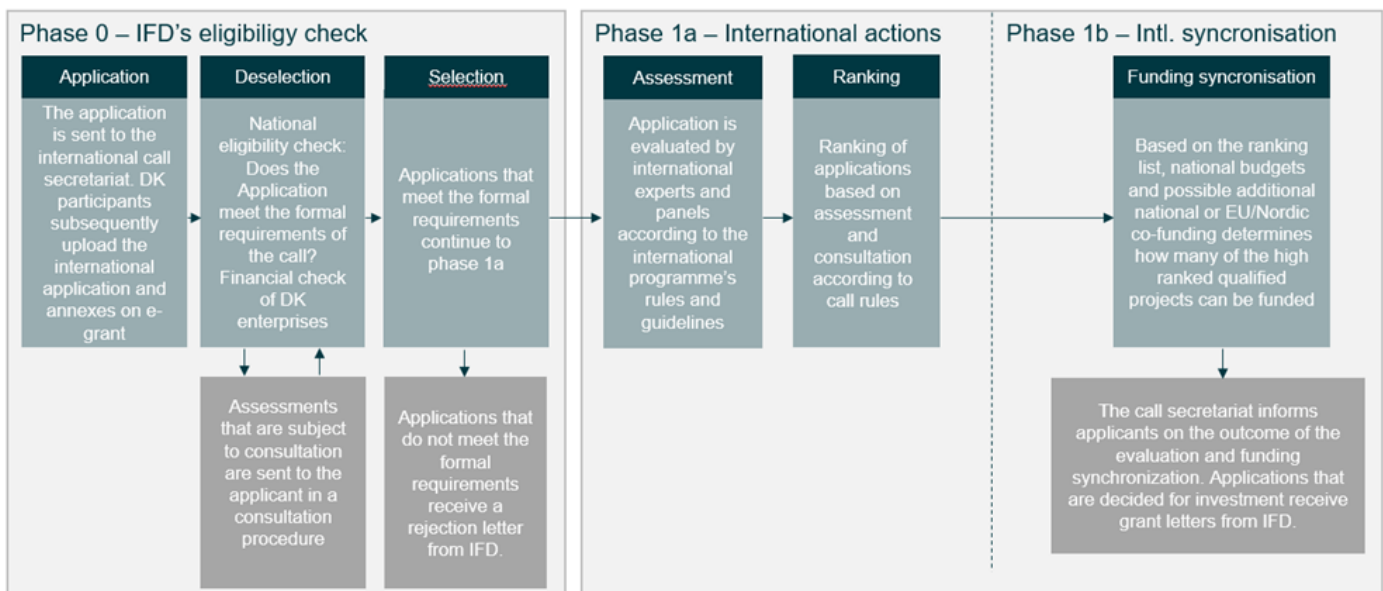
Phase 0 – IFD's eligibiligy check

Application

The application is sent to the international call secretariat. DK participants subsequently upload the international application and annexes on e-grant

Deselection

National eligibility check: Does the Application meet the formal requirements of the call? Financial check of DK enterprises

Assessments that are subject to consultation are sent to the applicant in a consultation procedure

Selection

Applications that meet the formal requirements continue to phase 1a

Applications that do not meet the formal requirements receive a rejection letter from IFD.

Phase 1a – International actions

Assessment

Application is evaluated by international experts and panels according to the international programme's rules and guidelines

Ranking

Ranking of applications based on assessment and consultation according to call rules

Phase 1b – Intl. syncronisation

Funding syncronisation

Based on the ranking list, national budgets and possible additional national or EU/Nordic co-funding determines how many of the high ranked qualified projects can be funded

The call secretariat informs applicants on the outcome of the evaluation and funding synchronization. Applications that are decided for investment receive grant letters from IFD.